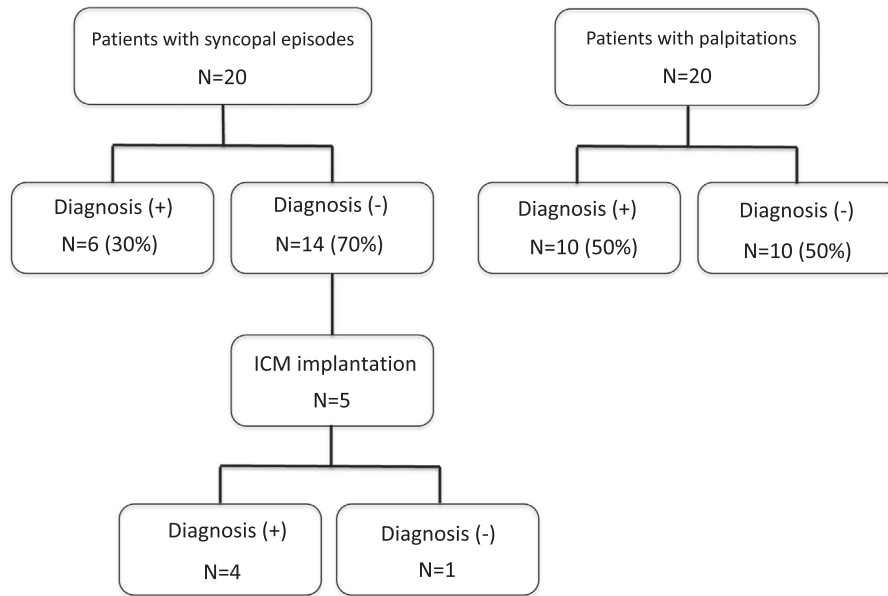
Patients with syncopal episodes
N=20

Diagnosis (+)
N=6 (30%)

Diagnosis (-)
N=14 (70%)

ICM implantation
N=5

Diagnosis (+)
N=4

Diagnosis (-)
N=1

Patients with palpitations
N=20

Diagnosis (+)
N=10 (50%)

Diagnosis (-)
N=10 (50%)